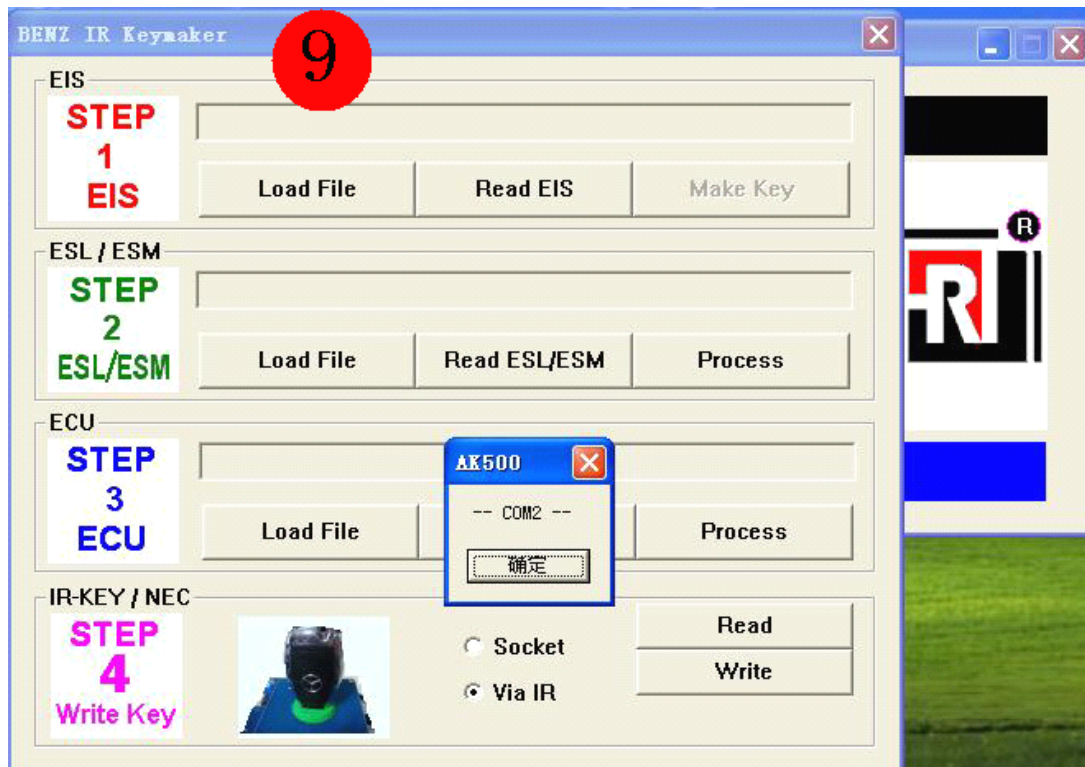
BENZ IR Keymaker

9

EIS

STEP 1 EIS

Load File

Read EIS

Make Key

ESL / ESM

STEP 2 ESL/ESM

Load File

Read ESL/ESM

Process

ECU

STEP 3 ECU

Load File

Process

AK500

-- COM2 --

确定

IR-KEY / NEC

STEP 4 Write Key

Socket

Via IR

Read

Write

R